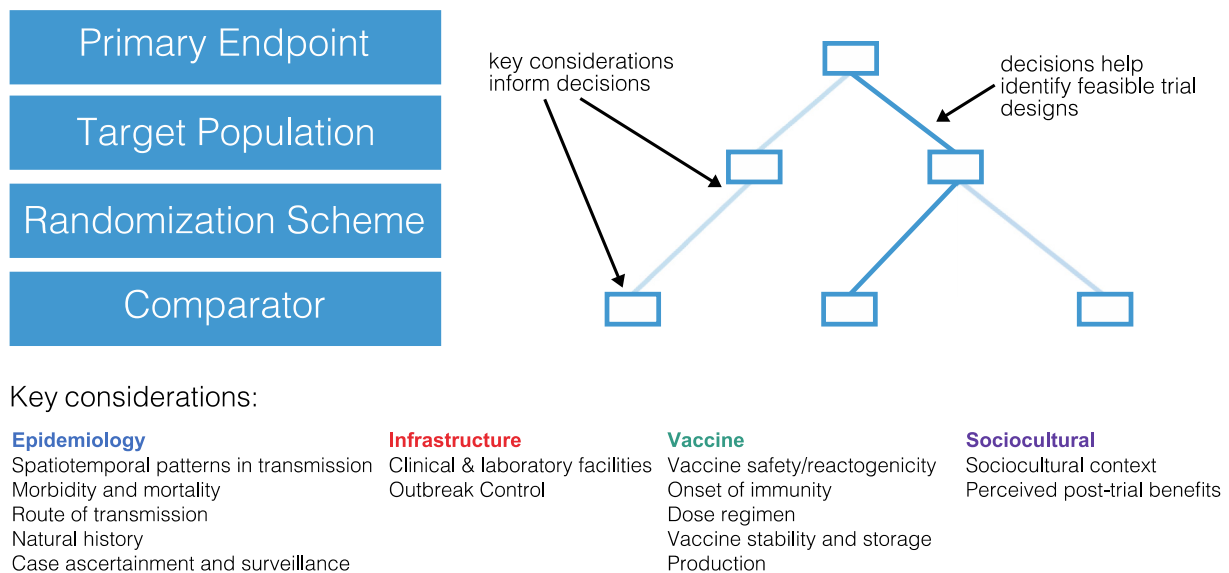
Primary Endpoint

Target Population

Randomization Scheme

Comparator

key considerations inform decisions

decisions help identify feasible trial designs

Key considerations:

Epidemiology
Spatiotemporal patterns in transmission
Morbidity and mortality
Route of transmission
Natural history
Case ascertainment and surveillance

Infrastructure
Clinical & laboratory facilities
Outbreak Control

Vaccine
Vaccine safety/reactogenicity
Onset of immunity
Dose regimen
Vaccine stability and storage
Production

Sociocultural
Sociocultural context
Perceived post-trial benefits